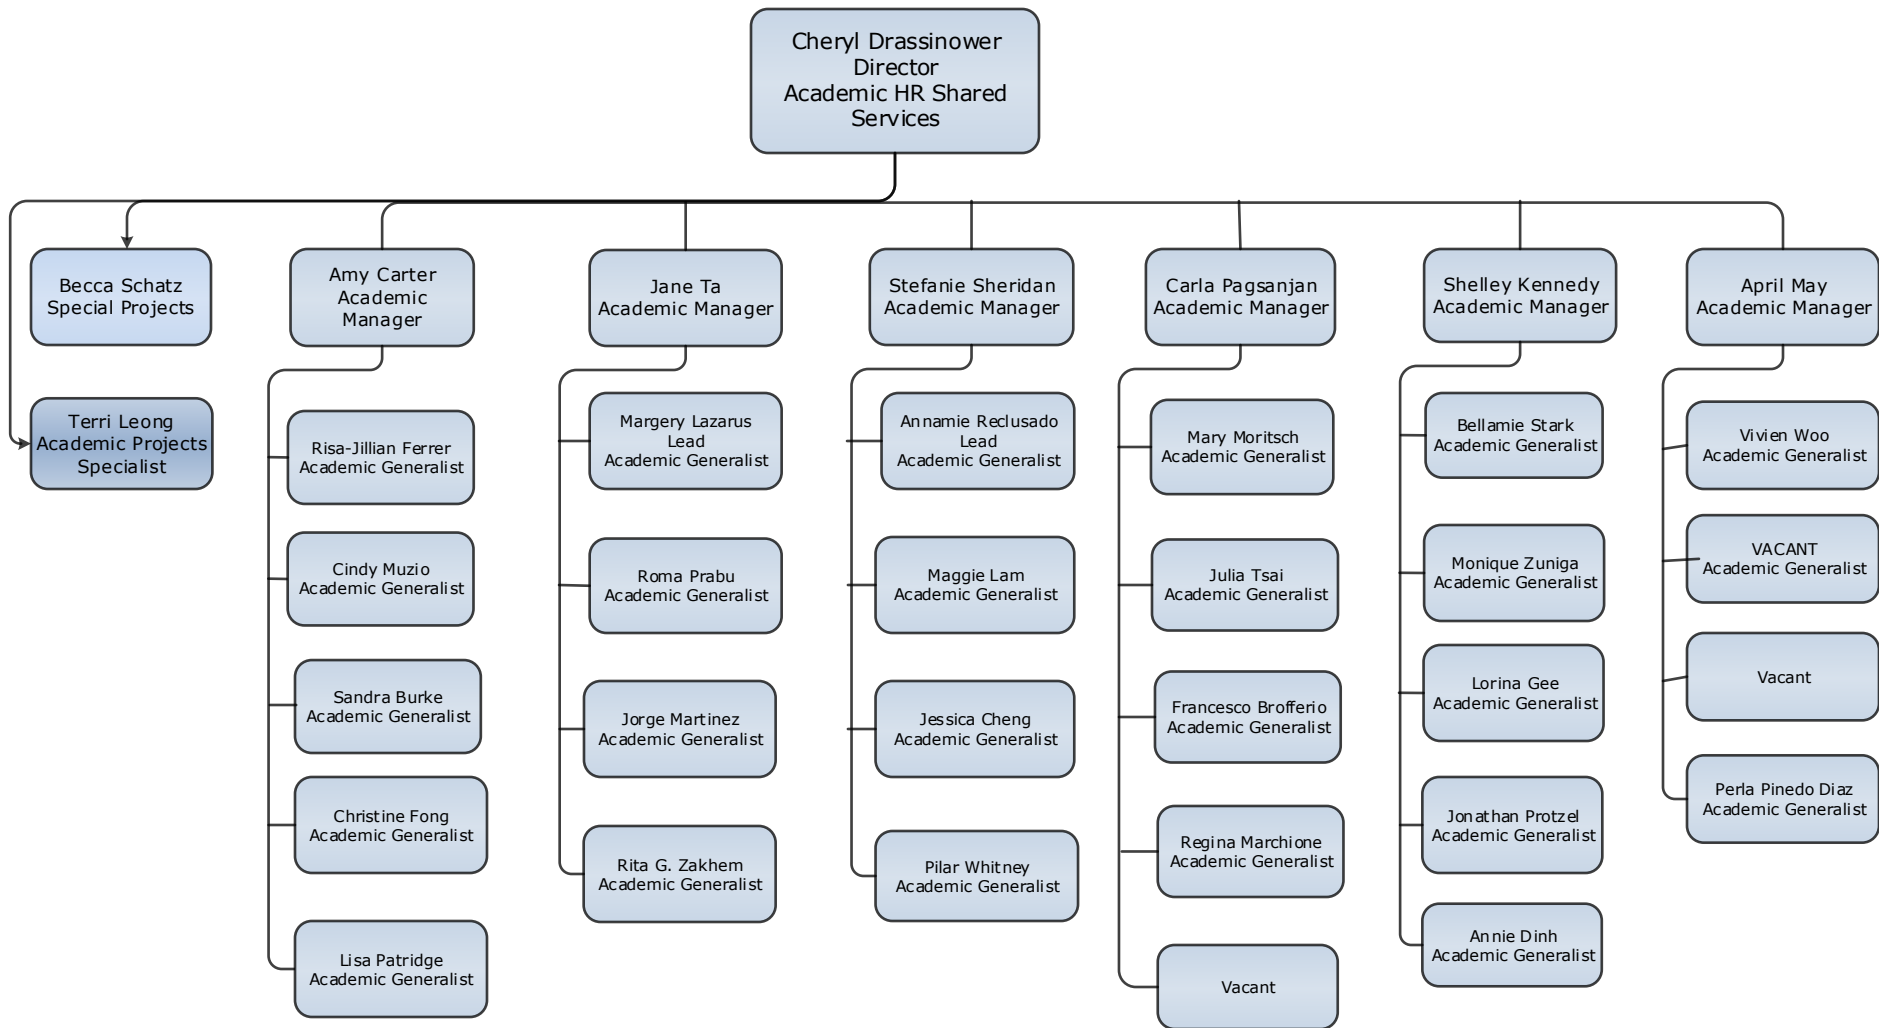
Cheryl Drassinower
Director
Academic HR Shared Services

Becca Schatz
Special Projects

Terri Leong
Academic Projects Specialist

Amy Carter
Academic Manager

Risa-Jillian Ferrer
Academic Generalist

Cindy Muzio
Academic Generalist

Sandra Burke
Academic Generalist

Christine Fong
Academic Generalist

Lisa Patridge
Academic Generalist

Jane Ta
Academic Manager

Margery Lazarus
Lead
Academic Generalist

Roma Prabu
Academic Generalist

Jorge Martinez
Academic Generalist

Rita G. Zakhem
Academic Generalist

Stefanie Sheridan
Academic Manager

Annamie Reclusado
Lead
Academic Generalist

Maggie Lam
Academic Generalist

Jessica Cheng
Academic Generalist

Pilar Whitney
Academic Generalist

Carla Pagsanjan
Academic Manager

Mary Moritsch
Academic Generalist

Julia Tsai
Academic Generalist

Francesco Brofferio
Academic Generalist

Regina Marchione
Academic Generalist

Vacant

Shelley Kennedy
Academic Manager

Bellamie Stark
Academic Generalist

Monique Zuniga
Academic Generalist

Lorina Gee
Academic Generalist

Jonathan Protzel
Academic Generalist

Annie Dinh
Academic Generalist

April May
Academic Manager

Vivien Woo
Academic Generalist

VACANT
Academic Generalist

Vacant

Perla Pinedo Diaz
Academic Generalist